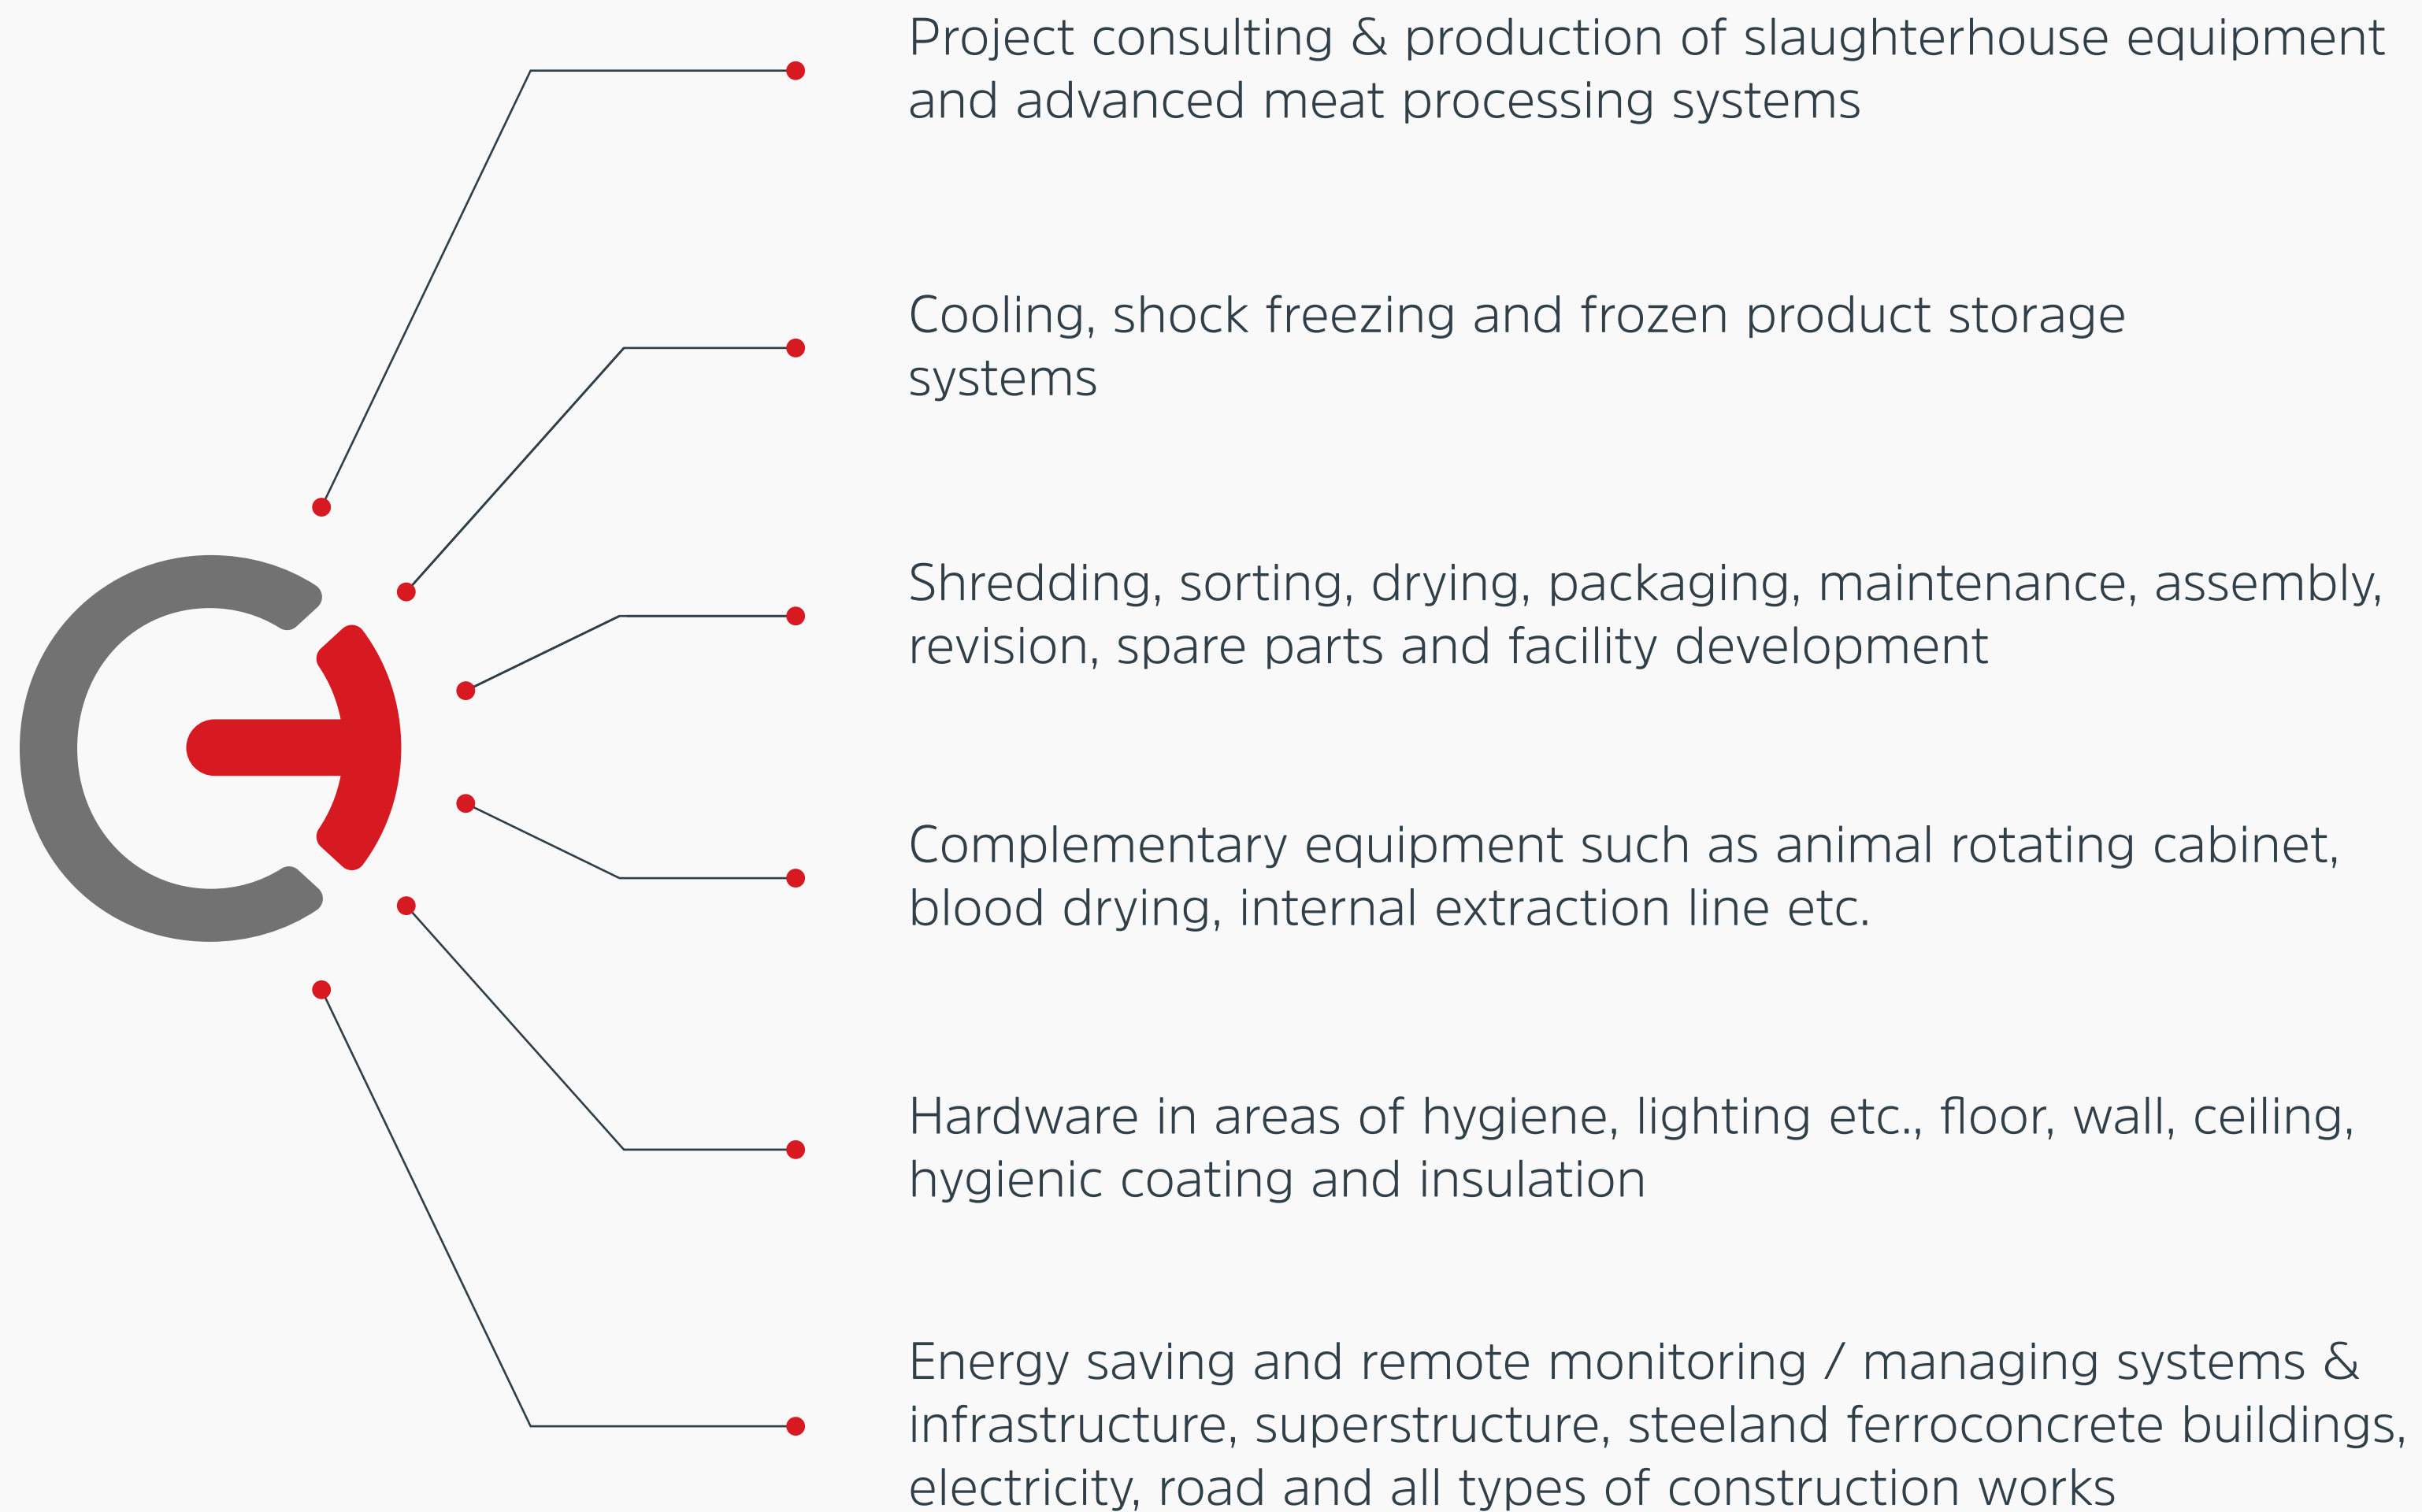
Project consulting & production of slaughterhouse equipment and advanced meat processing systems

Cooling, shock freezing and frozen product storage systems

Shredding, sorting, drying, packaging, maintenance, assembly, revision, spare parts and facility development

Complementary equipment such as animal rotating cabinet, blood drying, internal extraction line etc.

Hardware in areas of hygiene, lighting etc., floor, wall, ceiling, hygienic coating and insulation

Energy saving and remote monitoring / managing systems & infrastructure, superstructure, steeland ferroconcrete buildings, electricity, road and all types of construction works